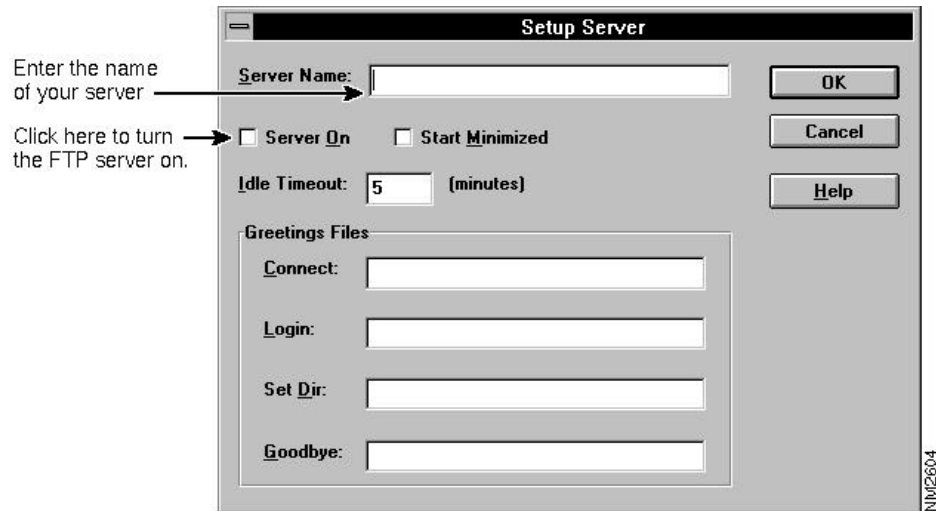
Setup Server

Enter the name of your server

Click here to turn the FTP server on.

Server Name:

OK

Cancel

Help

Server On

Start Minimized

Idle Timeout: 5 (minutes)

Greetings Files

Connect:

Login:

Set Dir:

Goodbye:

NM2604